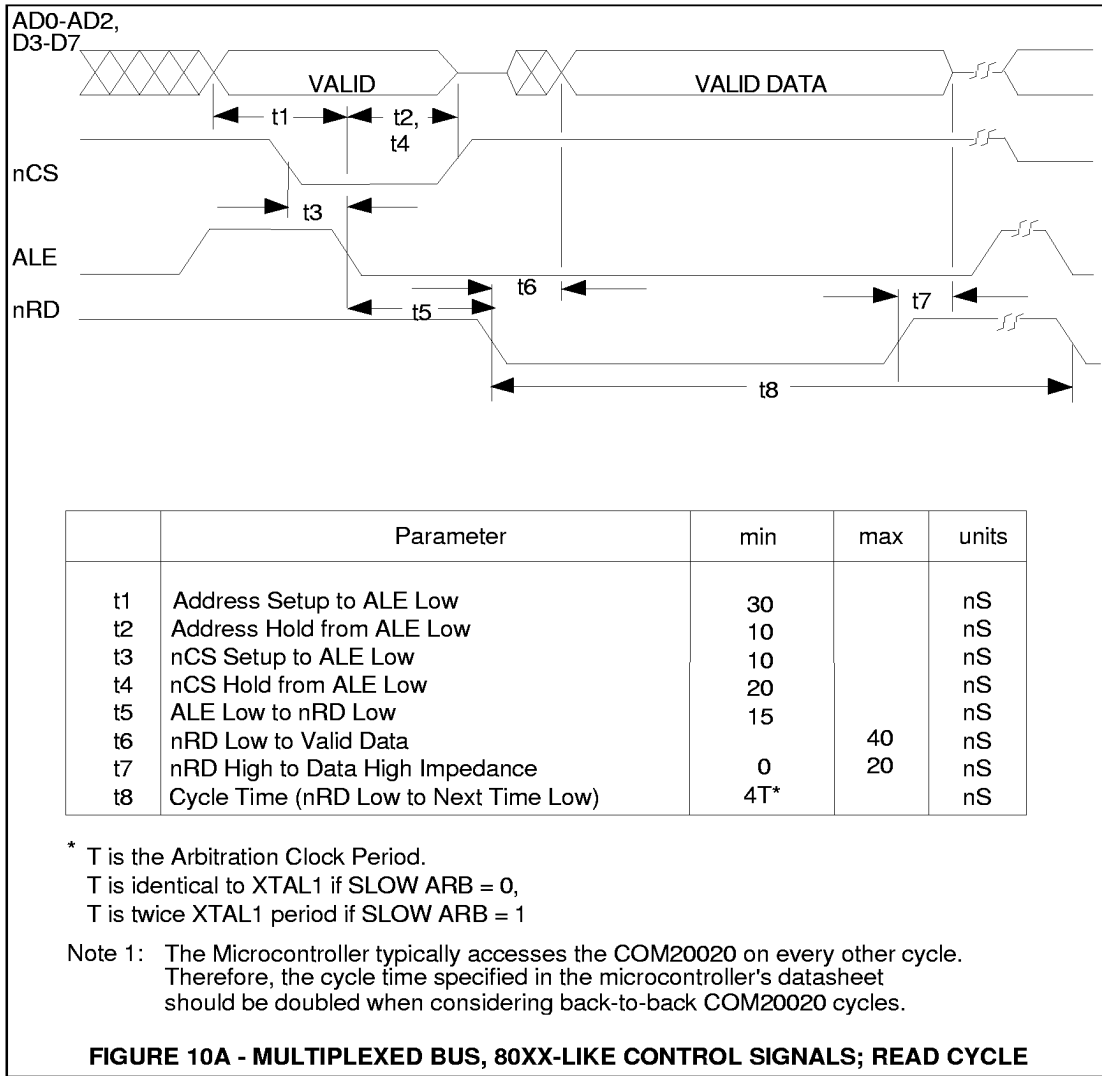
AD0-AD2, D3-D7

VALID

VALID DATA

t1

t2, t4

nCS

t3

ALE

t6

nRD

t5

t7

t8

| | Parameter | min | max | units |
|---|---|---|---|---|
| t1 | Address Setup to ALE Low | 30 | | nS |
| t2 | Address Hold from ALE Low | 10 | | nS |
| t3 | nCS Setup to ALE Low | 10 | | nS |
| t4 | nCS Hold from ALE Low | 20 | | nS |
| t5 | ALE Low to nRD Low | 15 | | nS |
| t6 | nRD Low to Valid Data | | 40 | nS |
| t7 | nRD High to Data High Impedance | 0 | 20 | nS |
| t8 | Cycle Time (nRD Low to Next Time Low) | 4T* | | nS |

* T is the Arbitration Clock Period.
T is identical to XTAL1 if SLOW ARB = 0,
T is twice XTAL1 period if SLOW ARB = 1

Note 1: The Microcontroller typically accesses the COM20020 on every other cycle. Therefore, the cycle time specified in the microcontroller's datasheet should be doubled when considering back-to-back COM20020 cycles.

FIGURE 10A - MULTIPLEXED BUS, 80XX-LIKE CONTROL SIGNALS; READ CYCLE